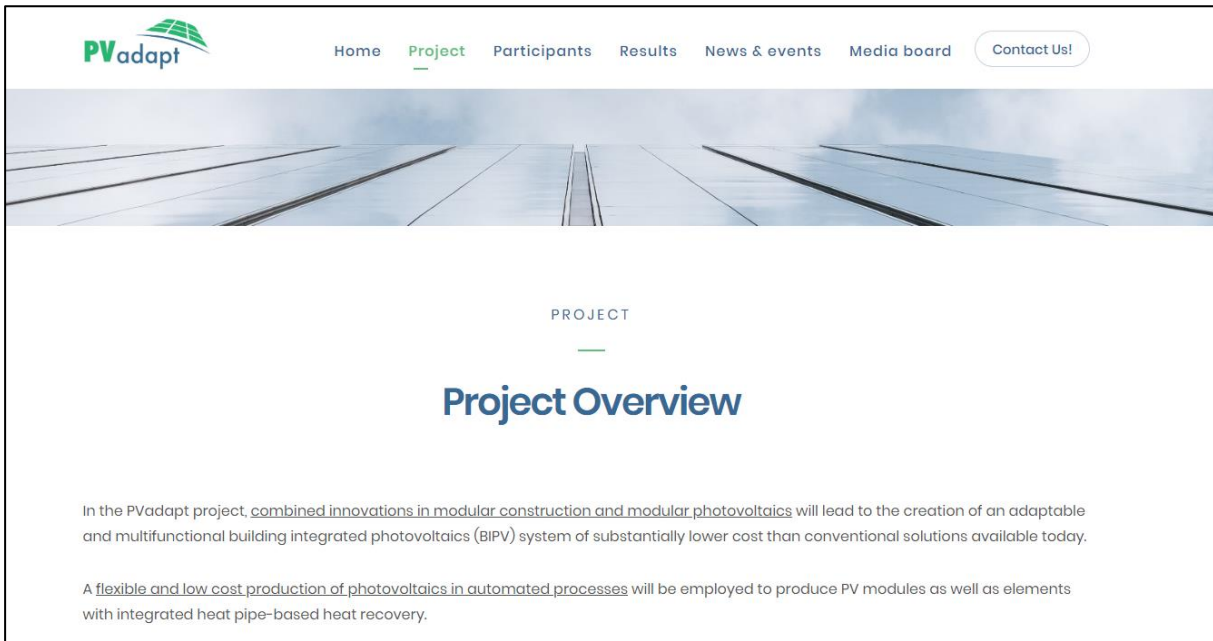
PVadapt

Home Project Participants Results News & events Media board Contact Us!

PROJECT

Project Overview

In the PVadapt project, combined innovations in modular construction and modular photovoltaics will lead to the creation of an adaptable and multifunctional building integrated photovoltaics (BIPV) system of substantially lower cost than conventional solutions available today.

A flexible and low cost production of photovoltaics in automated processes will be employed to produce PV modules as well as elements with integrated heat pipe-based heat recovery.